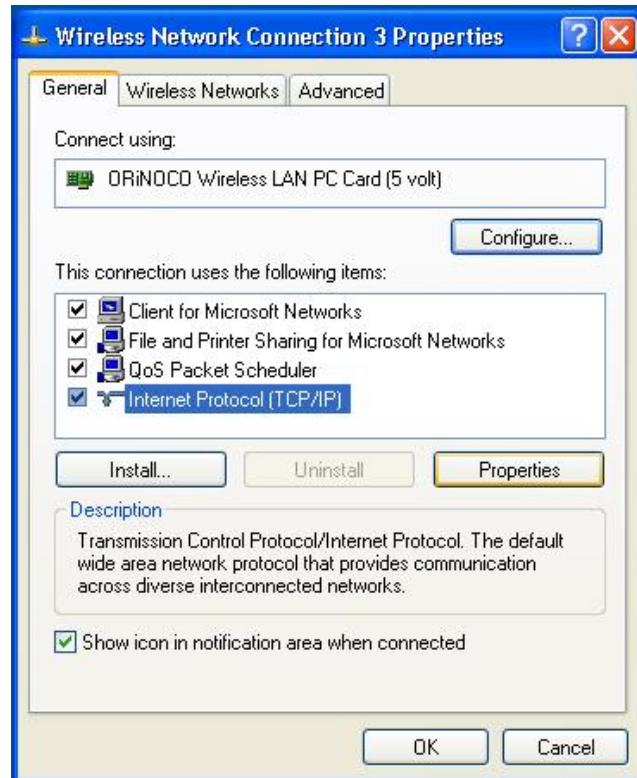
Wireless Network Connection 3 Properties

General | Wireless Networks | Advanced

Connect using:

ORiNOCO Wireless LAN PC Card (5 volt)

Configure...

This connection uses the following items:

Client for Microsoft Networks
File and Printer Sharing for Microsoft Networks
QoS Packet Scheduler
Internet Protocol (TCP/IP)

Install... | Uninstall | Properties

Description

Transmission Control Protocol/Internet Protocol. The default wide area network protocol that provides communication across diverse interconnected networks.

Show icon in notification area when connected

OK | Cancel